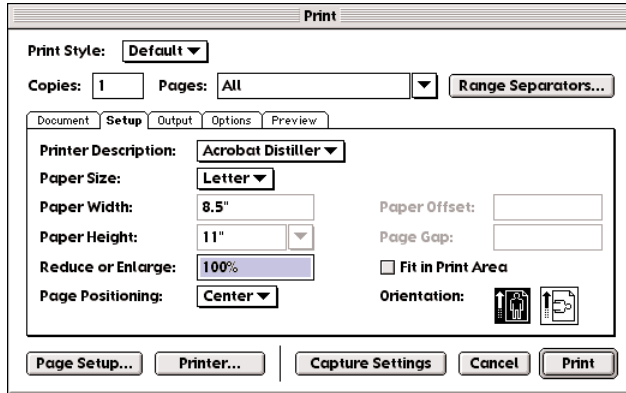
Print

Print Style: Default

Copies: 1 Pages: All Range Separators...

Document Setup Output Options Preview

Printer Description: Acrobat Distiller

Paper Size: Letter

Paper Width: 8.5"

Paper Offset:

Paper Height: 11"

Page Gap:

Reduce or Enlarge: 100%

Fit in Print Area

Page Positioning: Center

Orientation:

Page Setup... Printer... Capture Settings Cancel Print